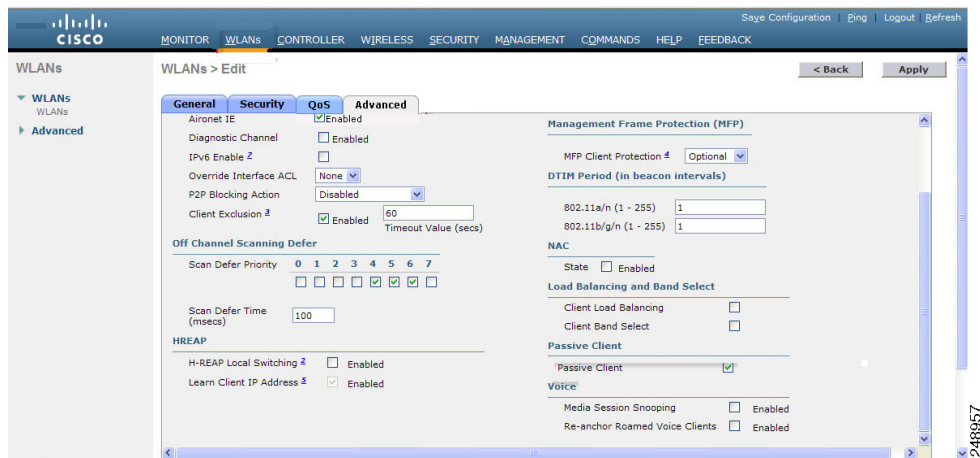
cisco

Save Configuration | Ping | Logout | Refresh

MONITOR WLANs CONTROLLER WIRELESS SECURITY MANAGEMENT COMMANDS HELP FEEDBACK

WLANs

WLANs > Edit

< Back Apply

▼ WLANs
WLANs
▶ Advanced

General Security QoS Advanced

Aironet IE Enabled
Diagnostic Channel Enabled
IPv6 Enable 2
Override Interface ACL None
P2P Blocking Action Disabled
Client Exclusion 3 Enabled 60 Timeout Value (secs)

Off Channel Scanning Defer

Scan Defer Priority 0 1 2 3 4 5 6 7

Scan Defer Time (msecs) 100

HREAP

H-REAP Local Switching 2 Enabled
Learn Client IP Address 5 Enabled

Management Frame Protection (MFP)

MFP Client Protection 4 Optional

DTIM Period (in beacon intervals)

802.11a/n (1 - 255) 1
802.11b/g/n (1 - 255) 1

NAC

State Enabled

Load Balancing and Band Select

Client Load Balancing
Client Band Select

Passive Client

Passive Client

Voice

Media Session Snooping Enabled
Re-anchor Roamed Voice Clients Enabled

248957